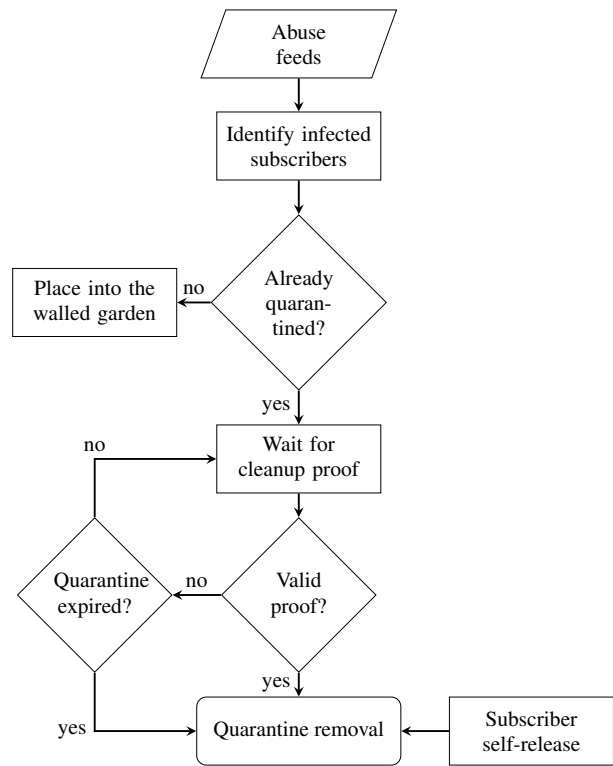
Abuse feeds

Identify infected subscribers

Place into the walled garden

no

Already quarantined?

yes

no

Wait for cleanup proof

Quarantine expired?

no

Valid proof?

yes

yes

Quarantine removal

Subscriber self-release